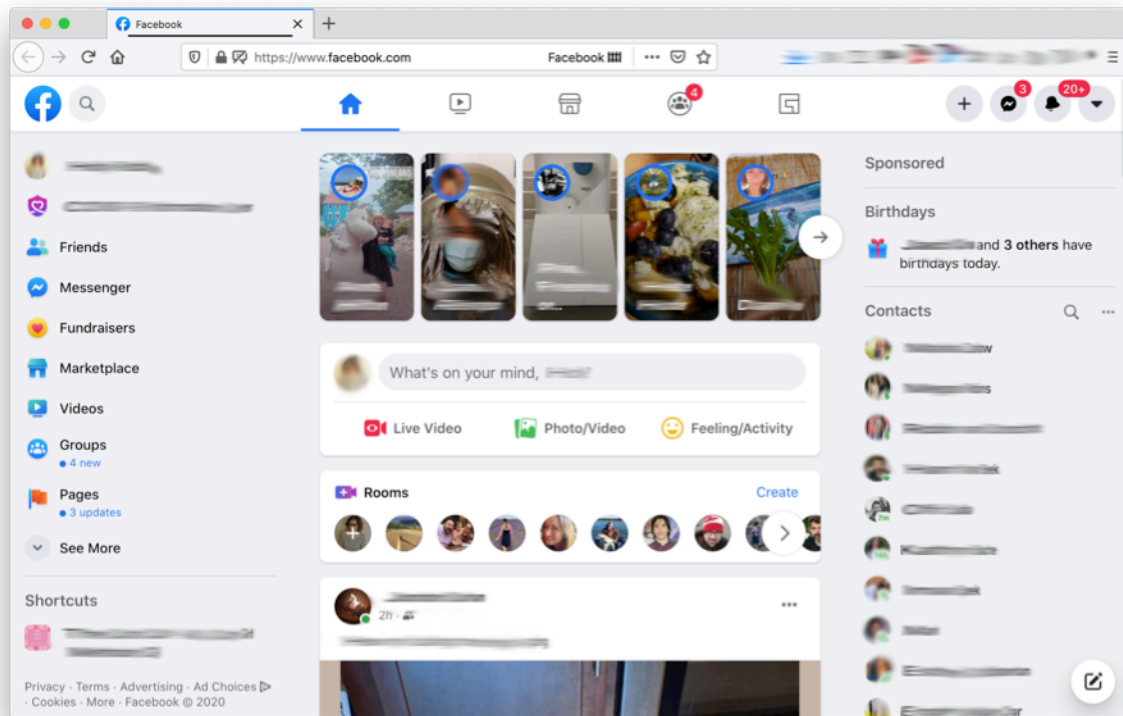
Facebook

https://www.facebook.com

Facebook

4

3

20+

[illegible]

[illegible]

Friends

Messenger

Fundraisers

Marketplace

Videos

Groups
• 4 new

Pages
• 3 updates

See More

Shortcuts

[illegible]

Privacy · Terms · Advertising · Ad Choices · Cookies · More · Facebook © 2020

What's on your mind, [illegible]

Live Video

Photo/Video

Feeling/Activity

Rooms

Create

2h ·

Sponsored

Birthdays

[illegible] and 3 others have birthdays today.

Contacts

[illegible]

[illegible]

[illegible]

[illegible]

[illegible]

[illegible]

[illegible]

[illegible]

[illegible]